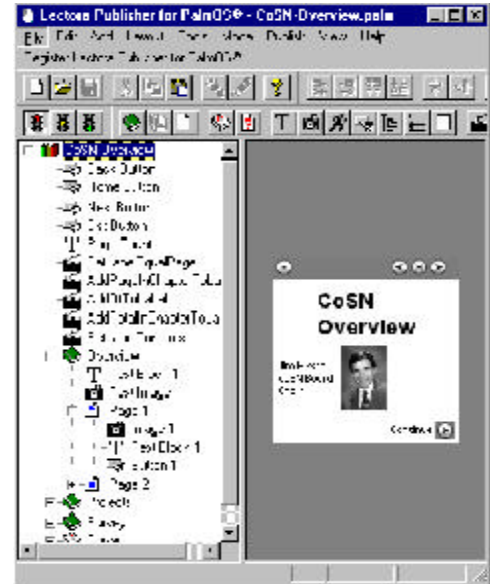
Lectora Publisher for PalmOS® - CoSN-Overview.palm

File Edit Add Layout Tools View Publish Mode Help

Register Lectora Publisher for PalmOS®

CoSN Overview
Back Button
Home Button
Next Button
Exit Button
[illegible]
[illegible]
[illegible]
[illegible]
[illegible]
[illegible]
Overview
Text Block 1
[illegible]
Page 1
Image 1
Text Block 1
Button 1
Page 2
Projects
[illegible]
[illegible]

CoSN
Overview

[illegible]

Continue